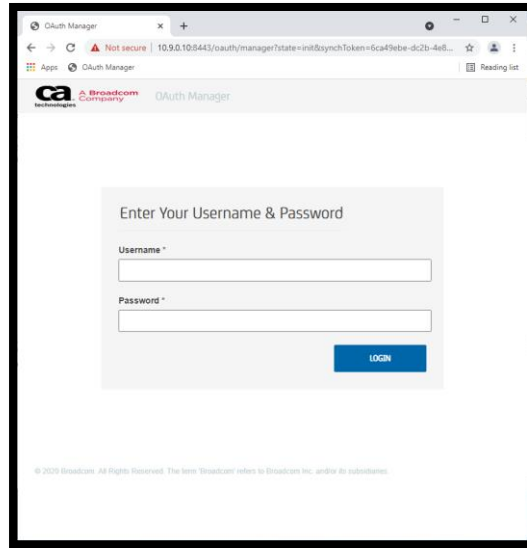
OAuth Manager

Not secure | 10.9.0.10:8443/oauth/manager?state=init&synchToken=6ca49ebe-dc2b-4e8...

Apps OAuth Manager

Reading list

ca technologies A Broadcom Company OAuth Manager

Enter Your Username & Password

Username *

Password *

LOGIN

© 2020 Broadcom. All Rights Reserved. The term "Broadcom" refers to Broadcom Inc. and/or its subsidiaries.